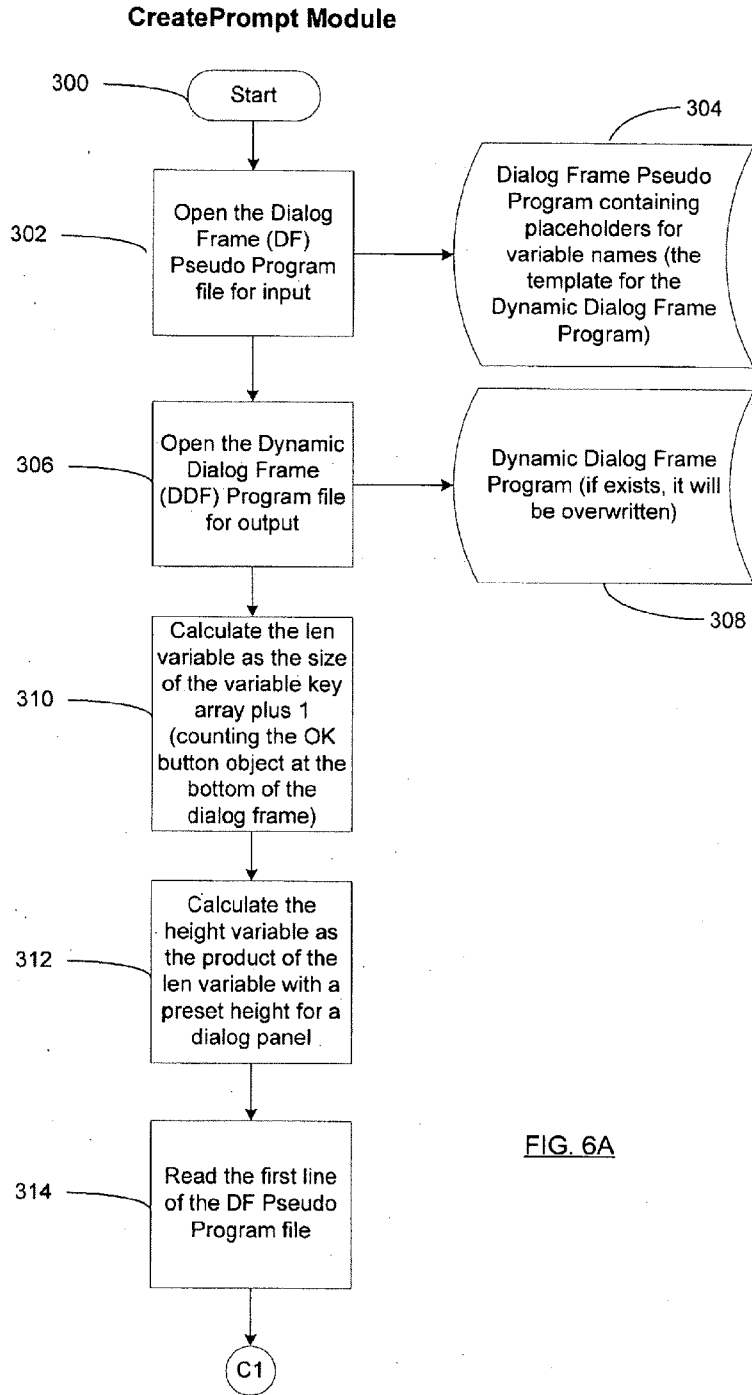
CreatePrompt Module

300

Start

302

Open the Dialog Frame (DF) Pseudo Program file for input

304

Dialog Frame Pseudo Program containing placeholders for variable names (the template for the Dynamic Dialog Frame Program)

306

Open the Dynamic Dialog Frame (DDF) Program file for output

Dynamic Dialog Frame Program (if exists, it will be overwritten)

308

310

Calculate the len variable as the size of the variable key array plus 1 (counting the OK button object at the bottom of the dialog frame)

312

Calculate the height variable as the product of the len variable with a preset height for a dialog panel

314

Read the first line of the DF Pseudo Program file

FIG. 6A

C1